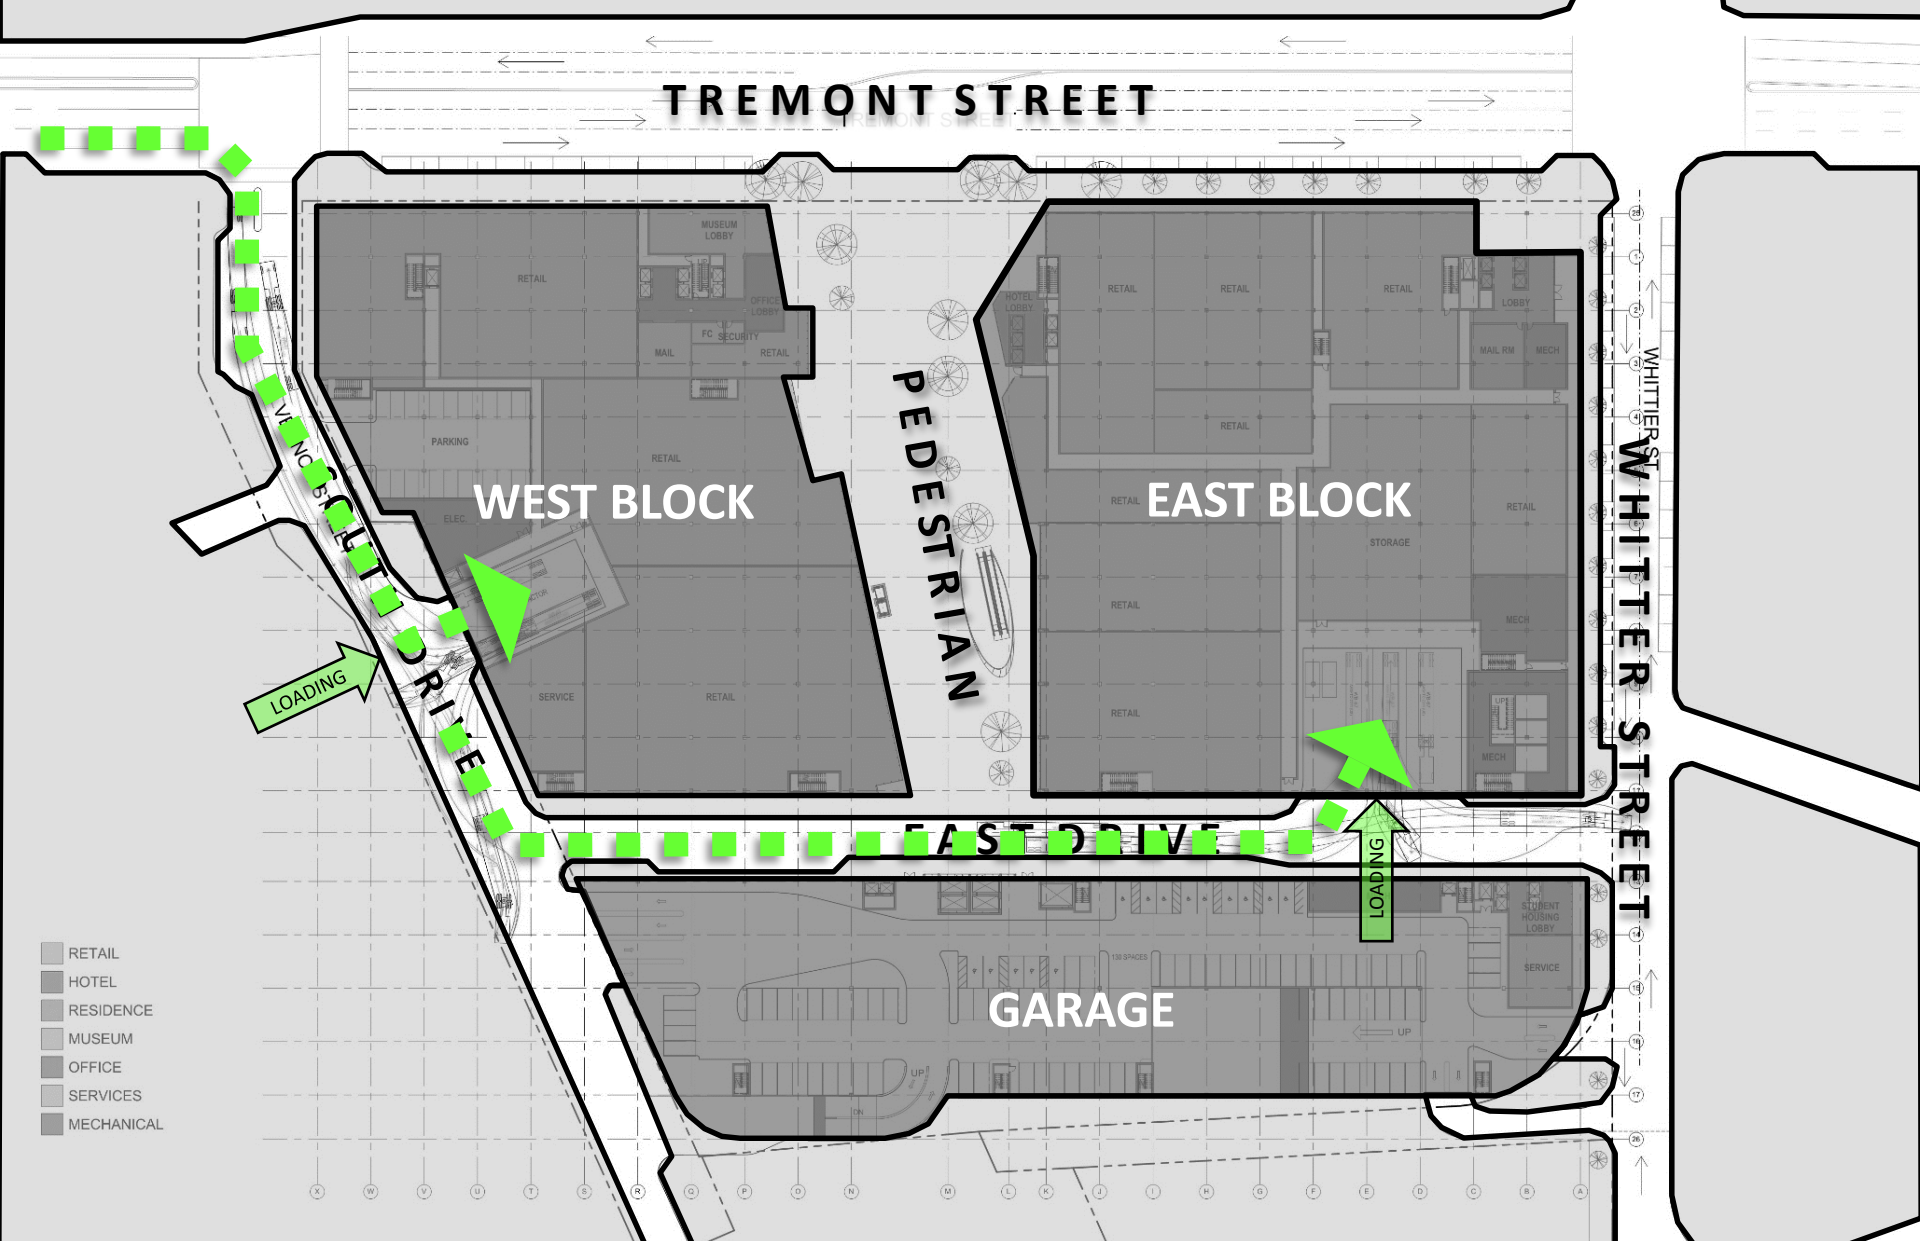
TREMONT STREET

TREMONT STREET

MUSEUM LOBBY

RETAIL

OFFICE LOBBY

FC SECURITY

MAIL

RETAIL

PARKING

RETAIL

ELEC

WEST BLOCK

SERVICE

RETAIL

PEDESTRIAN

HOTEL LOBBY

RETAIL

RETAIL

RETAIL

LOBBY

MAIL RM

MECH

RETAIL

RETAIL

EAST BLOCK

STORAGE

RETAIL

RETAIL

MECH

RETAIL

MECH

WHITTIER ST

WHITTER STREET

VENCOUS STREET

SOUTH DRIVE

LOADING

EAST DRIVE

LOADING

STUDENT HOUSING LOBBY

SERVICE

GARAGE

UP

UP

RETAIL

HOTEL

RESIDENCE

MUSEUM

OFFICE

SERVICES

MECHANICAL